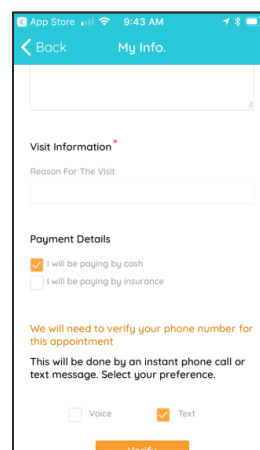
App Store 9:43 AM

Back My Info.

Visit Information *

Reason For The Visit

Payment Details

I will be paying by cash

I will be paying by insurance

We will need to verify your phone number for this appointment

This will be done by an instant phone call or text message. Select your preference.

Voice

Text

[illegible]